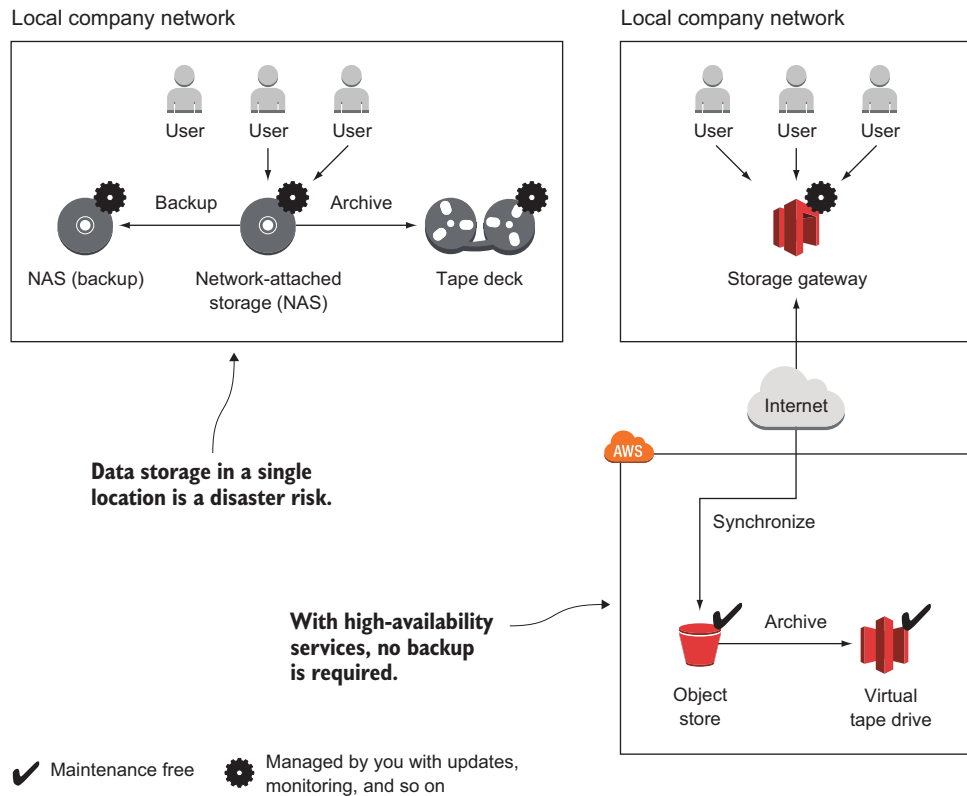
Local company network

User User User

Backup Archive

NAS (backup) Network-attached storage (NAS) Tape deck

Data storage in a single location is a disaster risk.

Local company network

User User User

Storage gateway

Internet

AWS

Synchronize

With high-availability services, no backup is required.

Archive

Object store

Virtual tape drive

Maintenance free

Managed by you with updates, monitoring, and so on